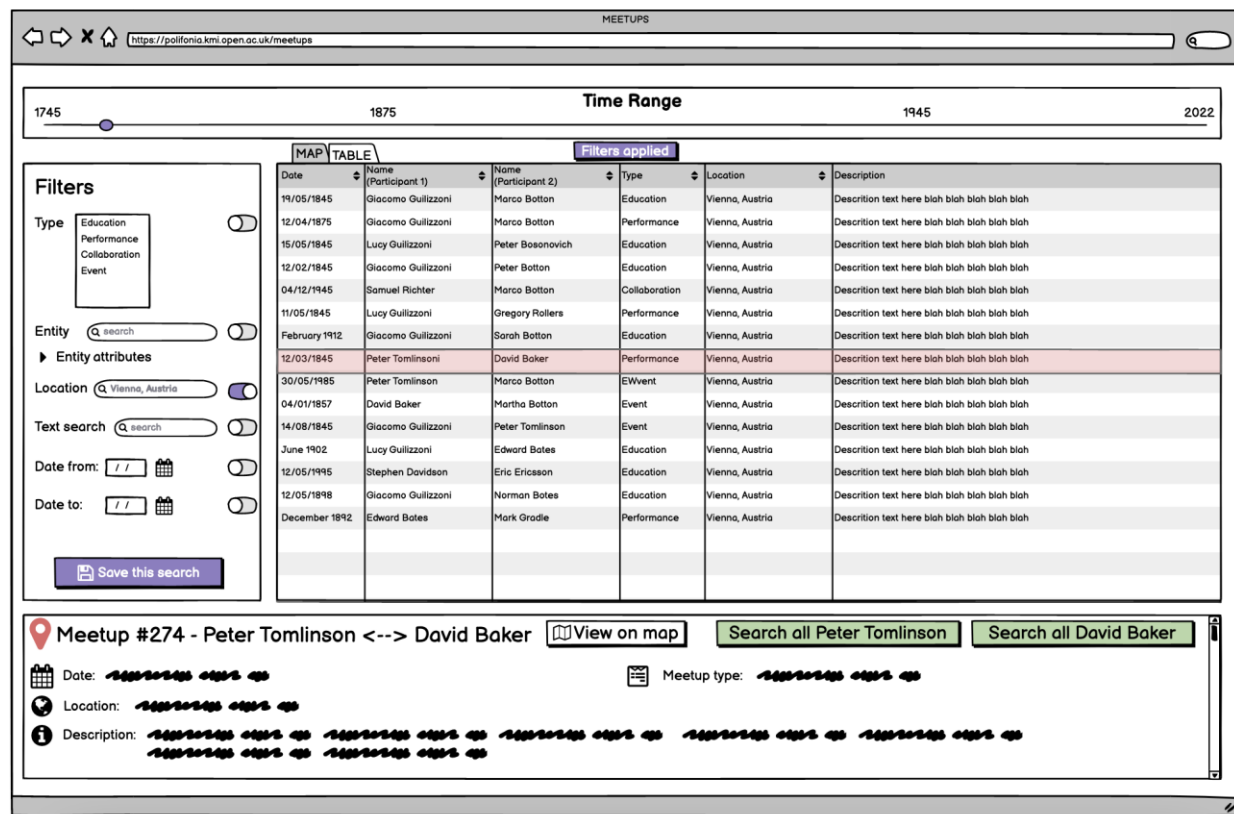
MEETUPS

https://polifonia.kmi.open.ac.uk/meetups

Time Range

1745 1875 1945 2022

Filters

Type
Education
Performance
Collaboration
Event

Entity search

Entity attributes

Location Vienna, Austria

Text search search

Date from: / /

Date to: / /

Save this search

MAP TABLE

Filters applied

| Date | Name (Participant 1) | Name (Participant 2) | Type | Location | Description |
|---|---|---|---|---|---|
| 19/05/1845 | Giacomo Guilizzoni | Marco Botton | Education | Vienna, Austria | Descrition text here blah blah blah blah blah |
| 12/04/1875 | Giacomo Guilizzoni | Marco Botton | Performance | Vienna, Austria | Descrition text here blah blah blah blah blah |
| 15/05/1845 | Lucy Guilizzoni | Peter Bosonovich | Education | Vienna, Austria | Descrition text here blah blah blah blah blah |
| 12/02/1845 | Giacomo Guilizzoni | Peter Botton | Education | Vienna, Austria | Descrition text here blah blah blah blah blah |
| 04/12/1945 | Samuel Richter | Marco Botton | Collaboration | Vienna, Austria | Descrition text here blah blah blah blah blah |
| 11/05/1845 | Lucy Guilizzoni | Gregory Rollers | Performance | Vienna, Austria | Descrition text here blah blah blah blah blah |
| February 1912 | Giacomo Guilizzoni | Sarah Botton | Education | Vienna, Austria | Descrition text here blah blah blah blah blah |
| 12/03/1845 | Peter Tomlinsoni | David Baker | Performance | Vienna, Austria | Descrition text here blah blah blah blah blah |
| 30/05/1985 | Peter Tomlinson | Marco Botton | EWvent | Vienna, Austria | Descrition text here blah blah blah blah blah |
| 04/01/1857 | David Baker | Martha Botton | Event | Vienna, Austria | Descrition text here blah blah blah blah blah |
| 14/08/1845 | Giacomo Guilizzoni | Peter Tomlinson | Event | Vienna, Austria | Descrition text here blah blah blah blah blah |
| June 1902 | Lucy Guilizzoni | Edward Bates | Education | Vienna, Austria | Descrition text here blah blah blah blah blah |
| 12/05/1995 | Stephen Davidson | Eric Ericsson | Education | Vienna, Austria | Descrition text here blah blah blah blah blah |
| 12/05/1898 | Giacomo Guilizzoni | Norman Botes | Education | Vienna, Austria | Descrition text here blah blah blah blah blah |
| December 1892 | Edward Bates | Mark Gradle | Performance | Vienna, Austria | Descrition text here blah blah blah blah blah |

Meetup #274 - Peter Tomlinson <--> David Baker

View on map

Search all Peter Tomlinson

Search all David Baker

Date: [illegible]

Meetup type: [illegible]

Location: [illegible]

Description: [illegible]